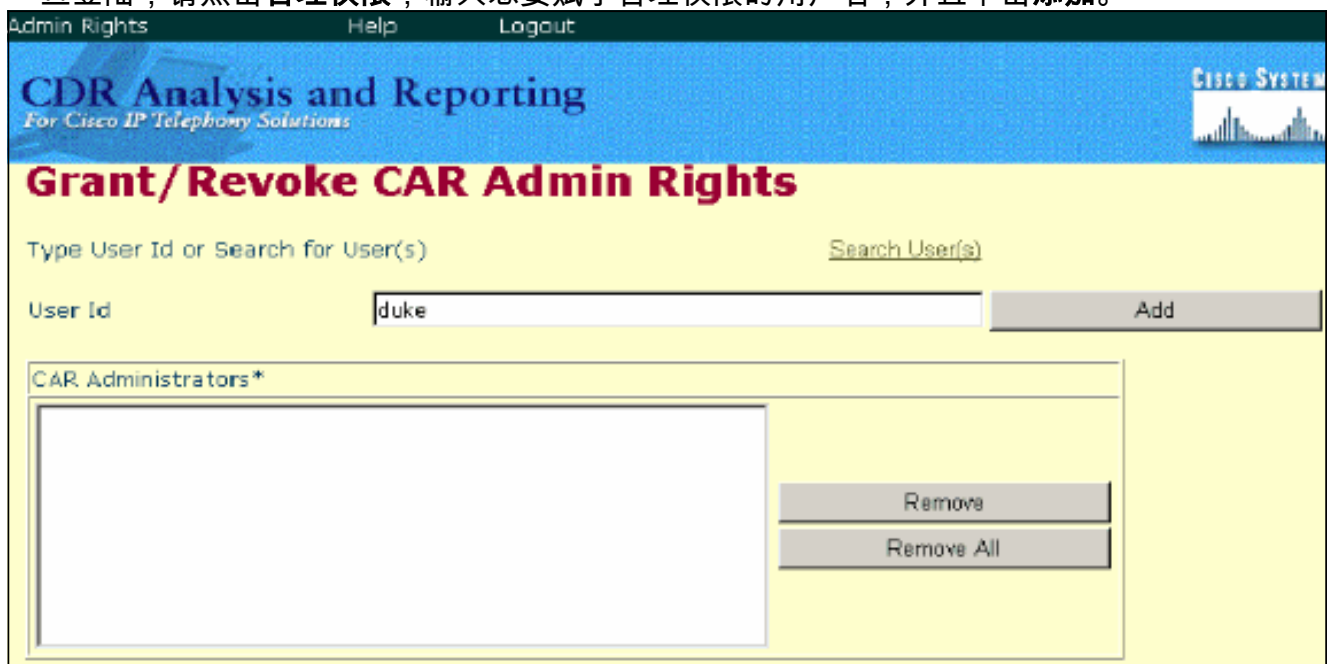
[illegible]

Admin Rights Help Logout

CDR Analysis and Reporting
For Cisco IP Telephony Solutions

Cisco System

Grant/Revoke CAR Admin Rights

Type User Id or Search for User(s)

Search User(s)

User Id

duke

Add

CAR Administrators*

Remove

Remove All